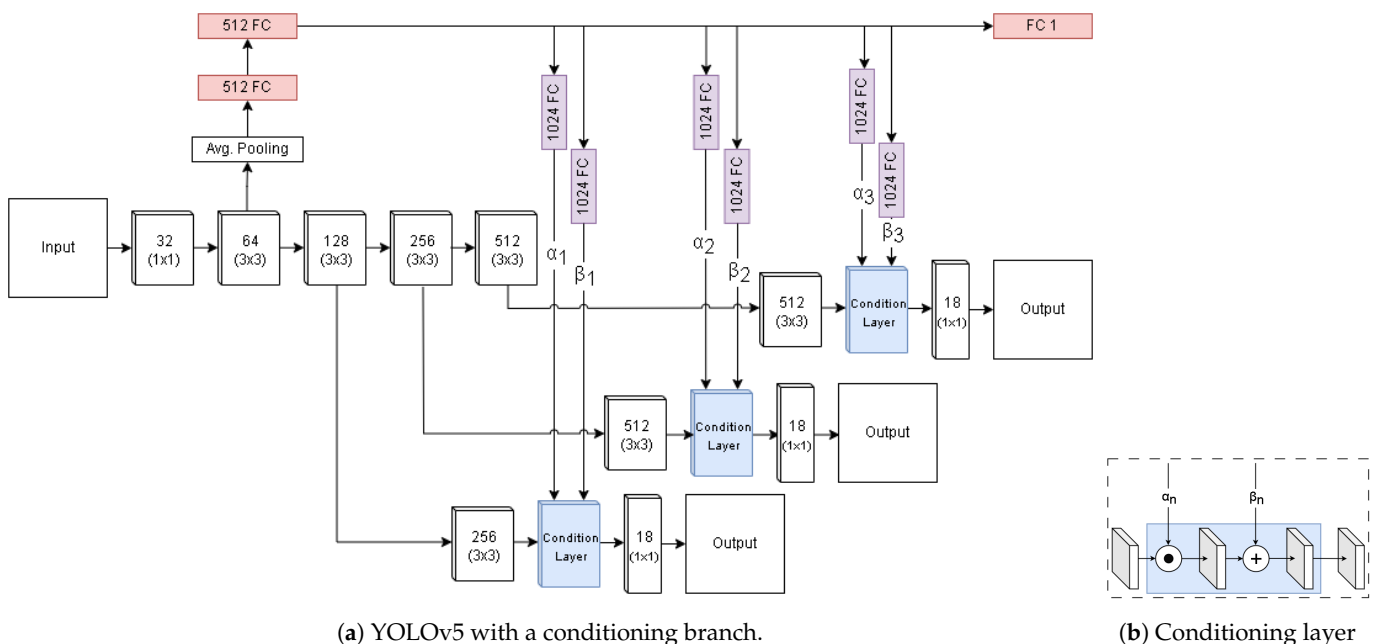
512 FC

512 FC

Avg. Pooling

FC 1

1024 FC

1024 FC

1024 FC

1024 FC

1024 FC

1024 FC

$\alpha_3$

$\beta_3$

$\alpha_1$

$\beta_1$

$\alpha_2$

$\beta_2$

Input

32 (1x1)

64 (3x3)

128 (3x3)

256 (3x3)

512 (3x3)

512 (3x3)

Condition Layer

18 (1x1)

Output

512 (3x3)

Condition Layer

18 (1x1)

Output

256 (3x3)

Condition Layer

18 (1x1)

Output

$\alpha_n$

$\beta_n$

(a) YOLOv5 with a conditioning branch.

(b) Conditioning layer